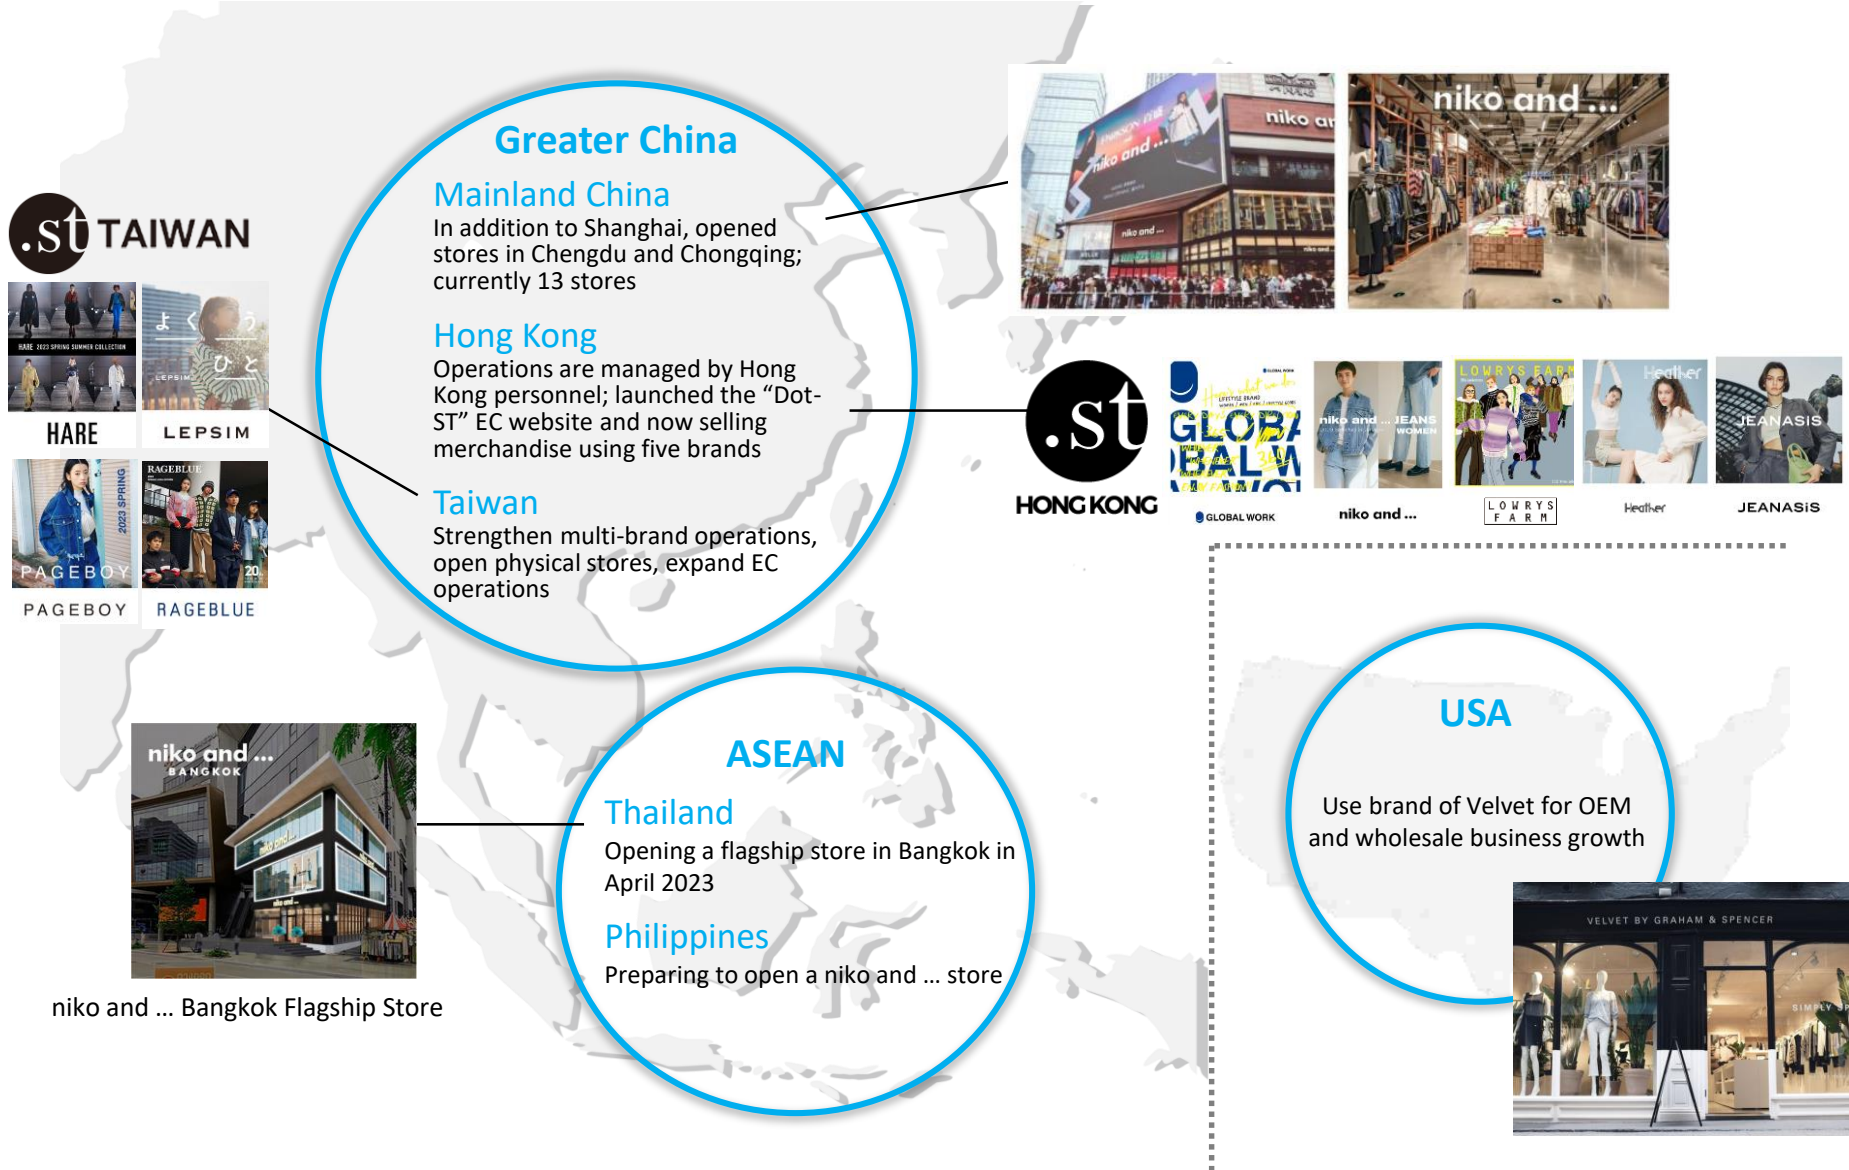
Greater China

Mainland China
In addition to Shanghai, opened stores in Chengdu and Chongqing; currently 13 stores

Hong Kong
Operations are managed by Hong Kong personnel; launched the “Dot-ST” EC website and now selling merchandise using five brands

Taiwan
Strengthen multi-brand operations, open physical stores, expand EC operations

.st TAIWAN

HARE 2023 SPRING SUMMER COLLECTION

HARE

LEPSIM

LEPSIM

PAGEBOY

2023 SPRING

RAGEBLUE

PAGEBOY

RAGEBLUE

niko and ...

niko and ...

.st HONG KONG

GLOBAL WORK

niko and ... JEANS WOMEN

niko and ...

LOWRYS FARM

LOWRYS FARM

Heather

Heather

JEANASIS

JEANASIS

ASEAN

Thailand
Opening a flagship store in Bangkok in April 2023

Philippines
Preparing to open a niko and ... store

niko and ... BANGKOK

niko and ... Bangkok Flagship Store

USA

Use brand of Velvet for OEM and wholesale business growth

VELVET BY GRAHAM & SPENCER